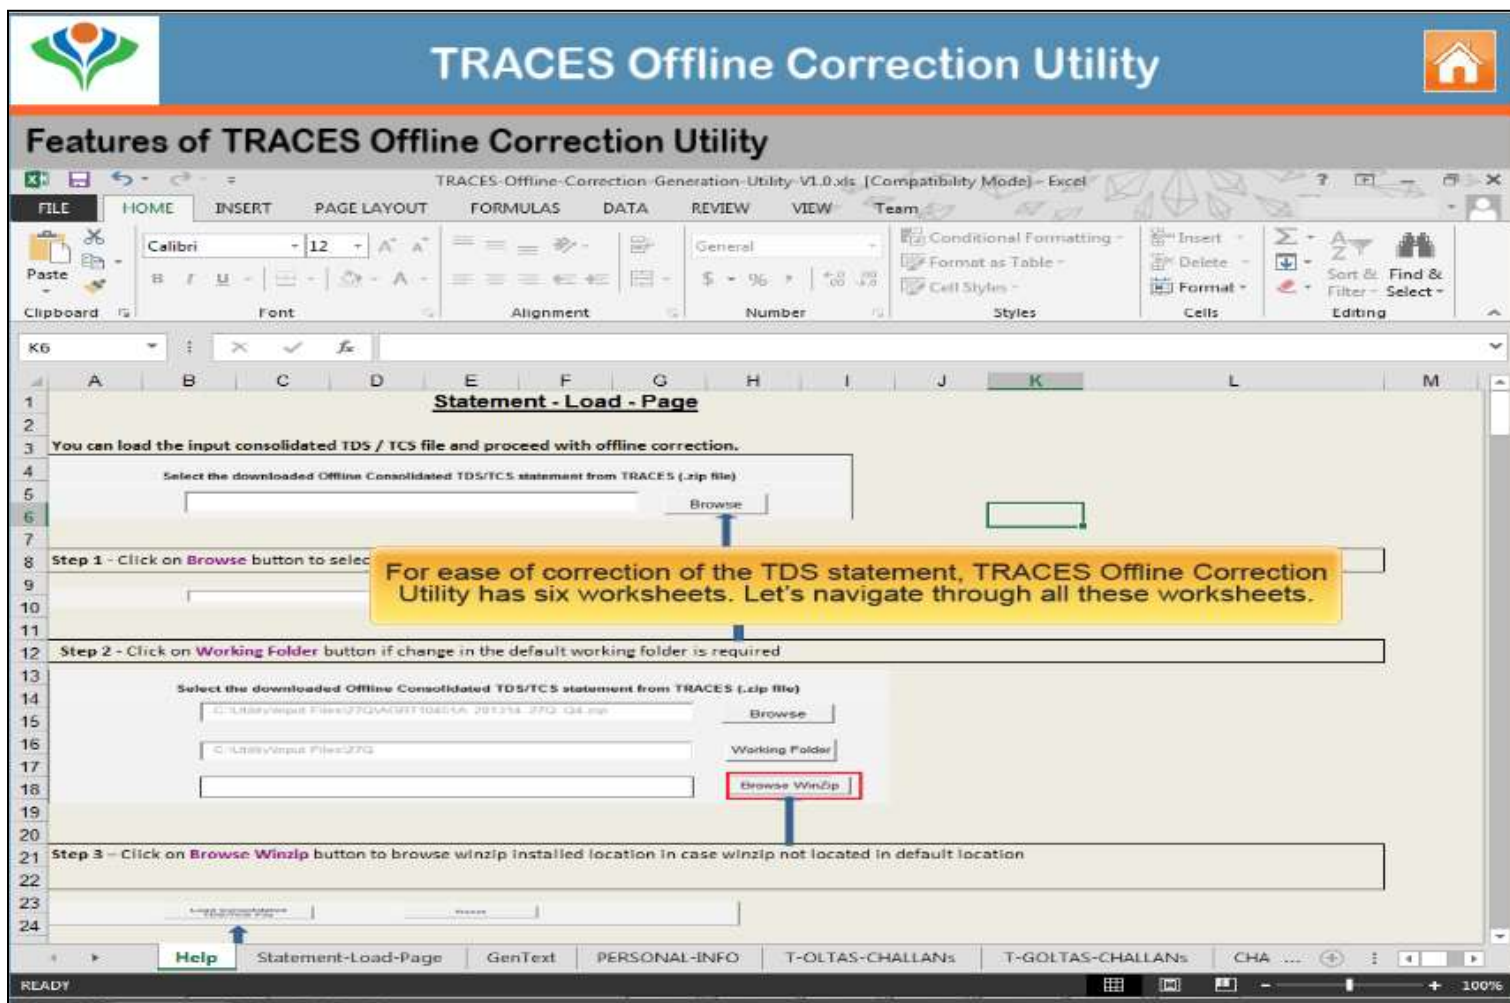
TRACES Offline Correction Utility

Features of TRACES Offline Correction Utility

TRACES-Offline-Correction-Generation-Utility-V1.0.xls [Compatibility Mode] - Excel

FILE HOME INSERT PAGE LAYOUT FORMULAS DATA REVIEW VIEW Team

Paste Calibri 12 General Conditional Formatting Format as Table Cell Styles Insert Delete Format Sort & Filter Find & Select

Clipboard Font Alignment Number Styles Cells Editing

K6

Statement - Load - Page

You can load the input consolidated TDS / TCS file and proceed with offline correction.

Select the downloaded Offline Consolidated TDS/TCS statement from TRACES (.zip file)

Browse

Step 1 - Click on Browse button to selec

For ease of correction of the TDS statement, TRACES Offline Correction Utility has six worksheets. Let's navigate through all these worksheets.

Step 2 - Click on Working Folder button if change in the default working folder is required

Select the downloaded Offline Consolidated TDS/TCS statement from TRACES (.zip file)

Browse

Working Folder

Browse WinZip

Step 3 - Click on Browse Winzip button to browse winzip installed location in case winzip not located in default location

Help Statement-Load-Page GenText PERSONAL-INFO T-OLTAS-CHALLANs T-GOLTAS-CHALLANs CHA ...

READY 100%